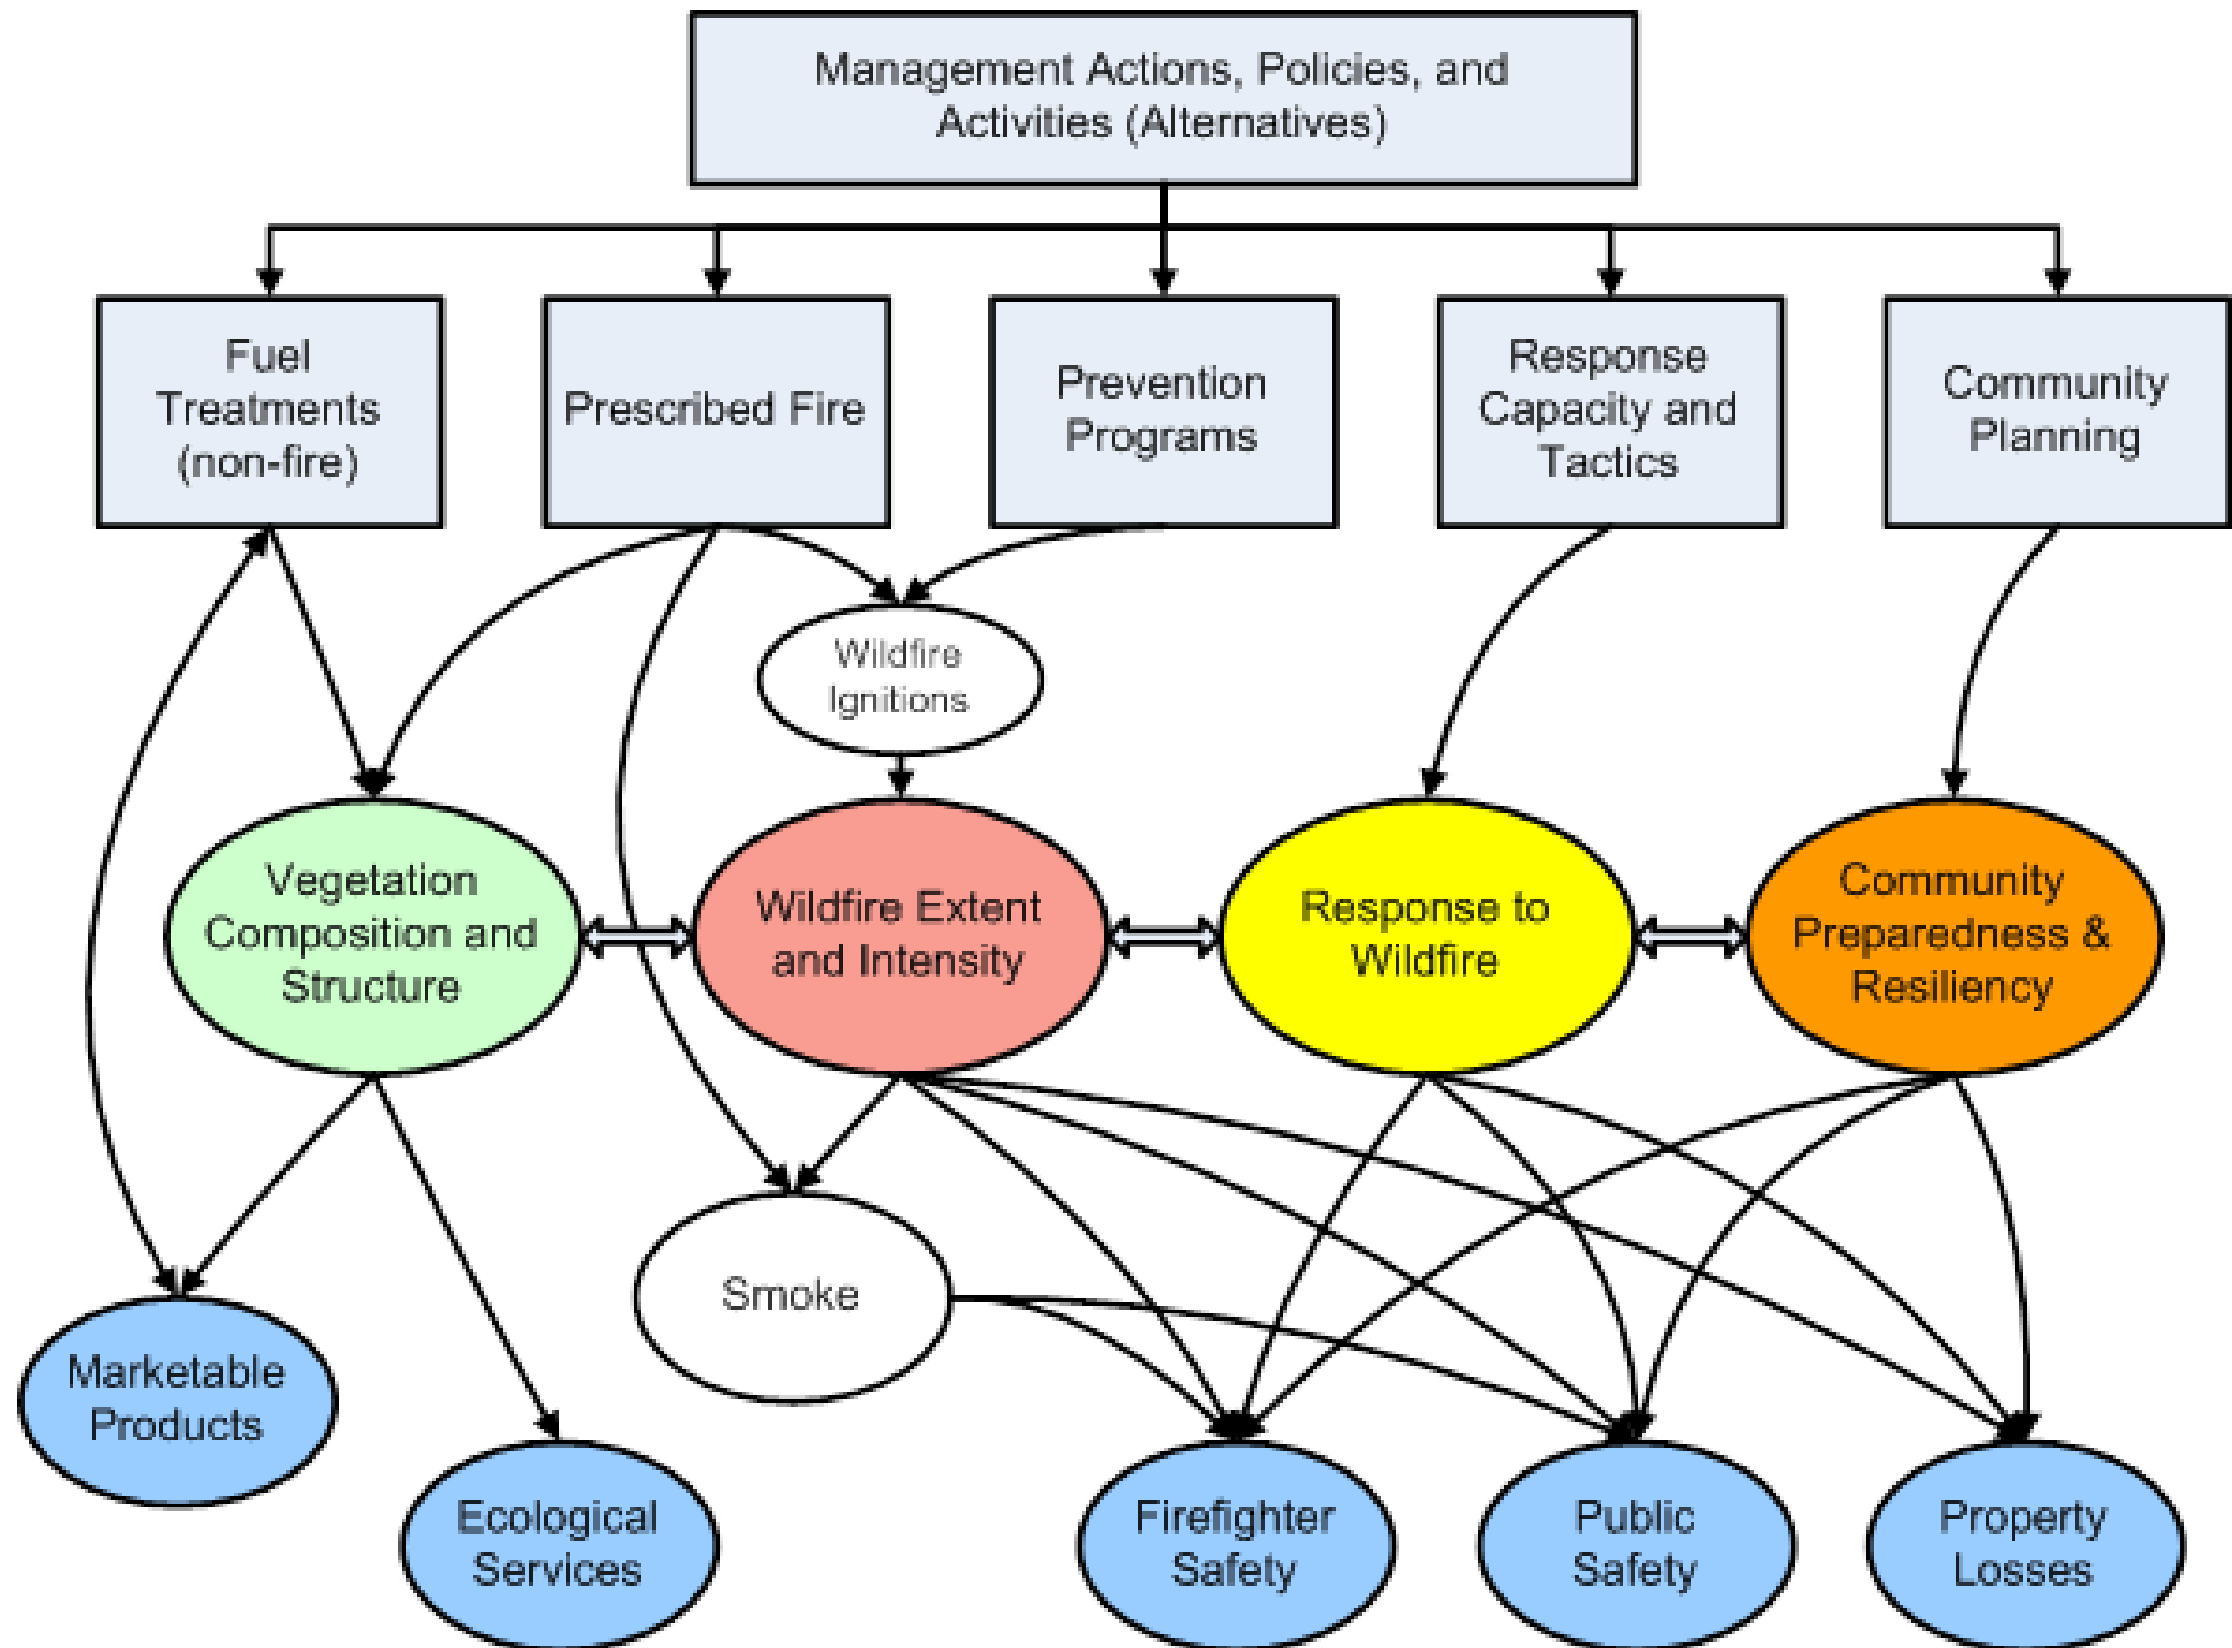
Management Actions, Policies, and Activities (Alternatives)

Fuel Treatments (non-fire)

Prescribed Fire

Prevention Programs

Response Capacity and Tactics

Community Planning

Wildfire Ignitions

Vegetation Composition and Structure

Wildfire Extent and Intensity

Response to Wildfire

Community Preparedness & Resiliency

Smoke

Marketable Products

Ecological Services

Firefighter Safety

Public Safety

Property Losses